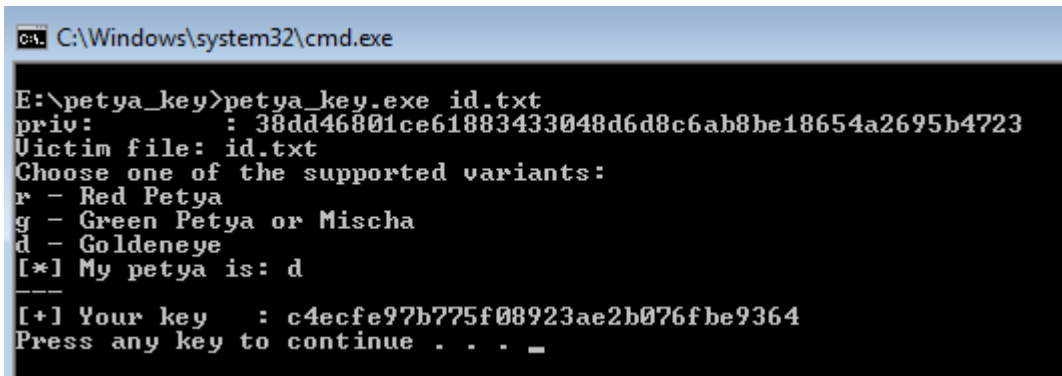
C:\Windows\system32\cmd.exe

E:\petya_key>petya_key.exe id.txt
priv:        : 38dd46801ce61883433048d6d8c6ab8be18654a2695b4723
Victim file: id.txt
Choose one of the supported variants:
r - Red Petya
g - Green Petya or Mischa
d - Goldeneye
[*] My petya is: d
---
[+] Your key   : c4ecfe97b775f08923ae2b076fbe9364
Press any key to continue . . . _